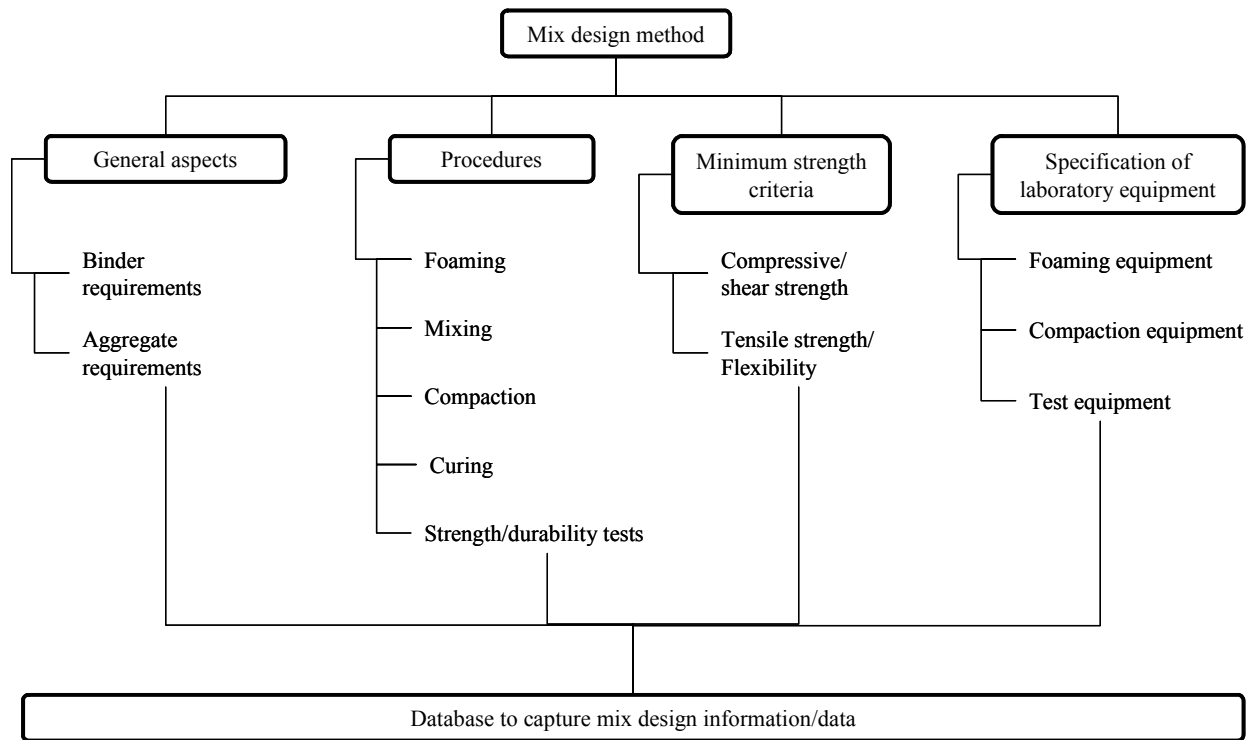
Mix design method

General aspects

Binder requirements

Aggregate requirements

Procedures

Foaming

Mixing

Compaction

Curing

Strength/durability tests

Minimum strength criteria

Compressive/ shear strength

Tensile strength/ Flexibility

Specification of laboratory equipment

Foaming equipment

Compaction equipment

Test equipment

Database to capture mix design information/data